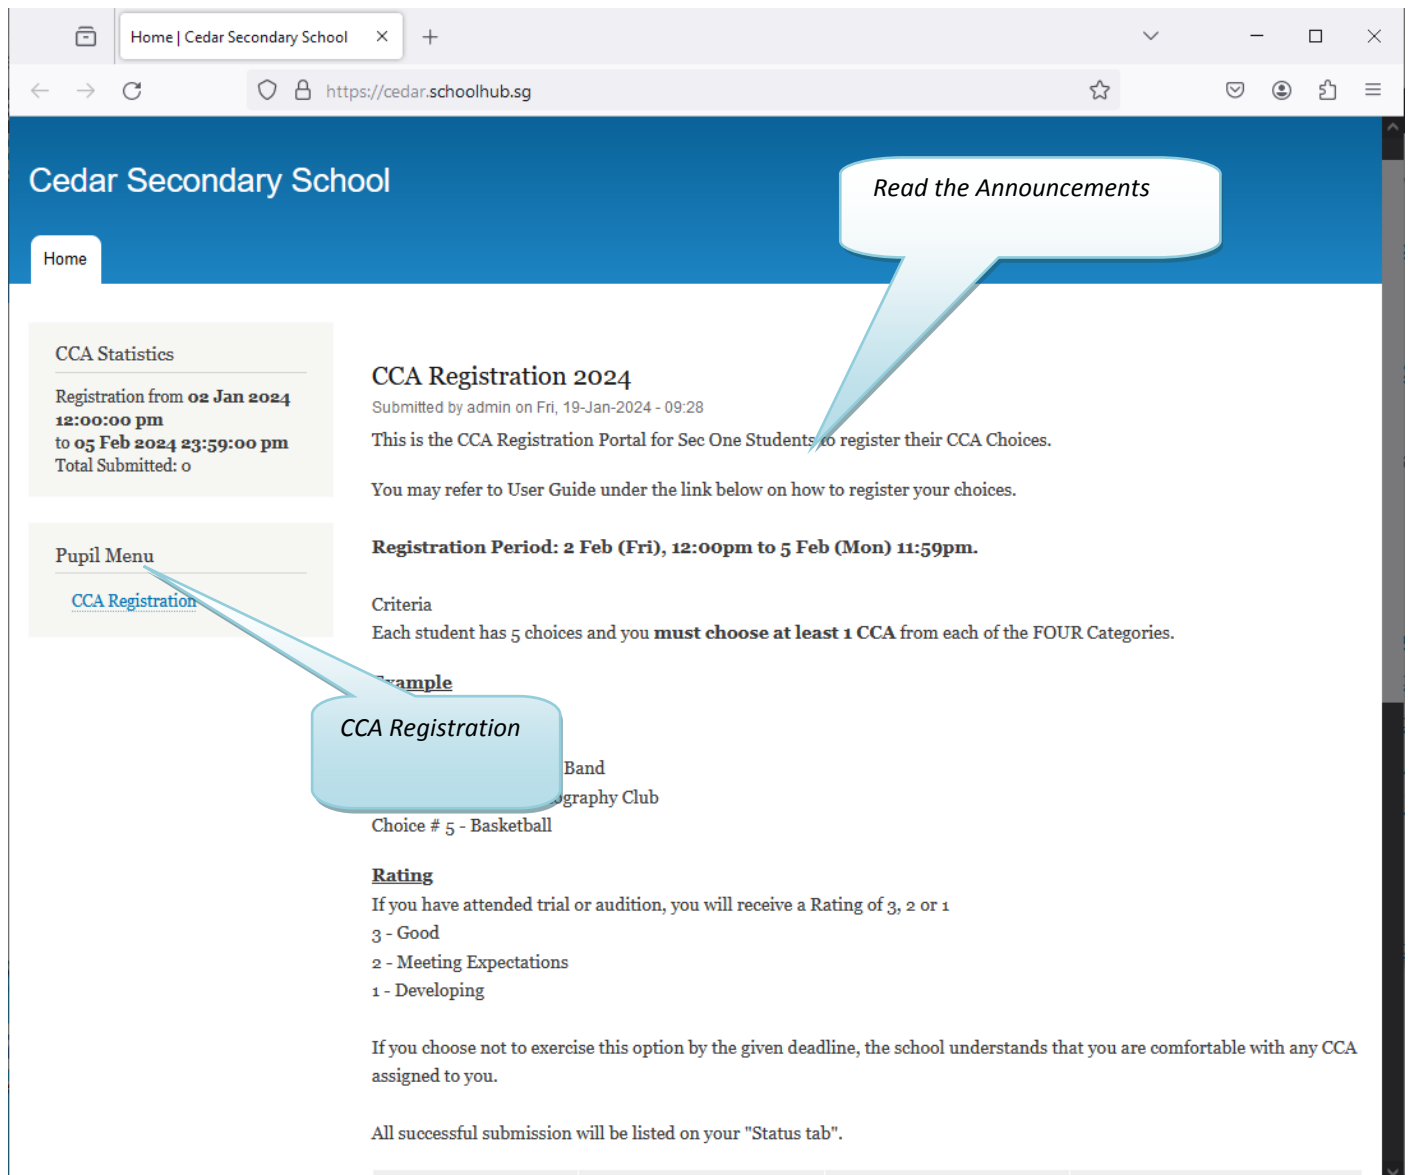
Home | Cedar Secondary School

https://cedar.schoolhub.sg

Cedar Secondary School

Home

Read the Announcements

CCA Statistics

Registration from 02 Jan 2024 12:00:00 pm to 05 Feb 2024 23:59:00 pm
Total Submitted: 0

Pupil Menu

CCA Registration

CCA Registration 2024

Submitted by admin on Fri, 19-Jan-2024 - 09:28

This is the CCA Registration Portal for Sec One Students to register their CCA Choices.

You may refer to User Guide under the link below on how to register your choices.

**Registration Period: 2 Feb (Fri), 12:00pm to 5 Feb (Mon) 11:59pm.**

Criteria
Each student has 5 choices and you **must choose at least 1 CCA** from each of the FOUR Categories.

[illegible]xample

CCA Registration

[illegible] Band
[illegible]graphy Club
Choice # 5 - Basketball

Rating
If you have attended trial or audition, you will receive a Rating of 3, 2 or 1
3 - Good
2 - Meeting Expectations
1 - Developing

If you choose not to exercise this option by the given deadline, the school understands that you are comfortable with any CCA assigned to you.

All successful submission will be listed on your "Status tab".